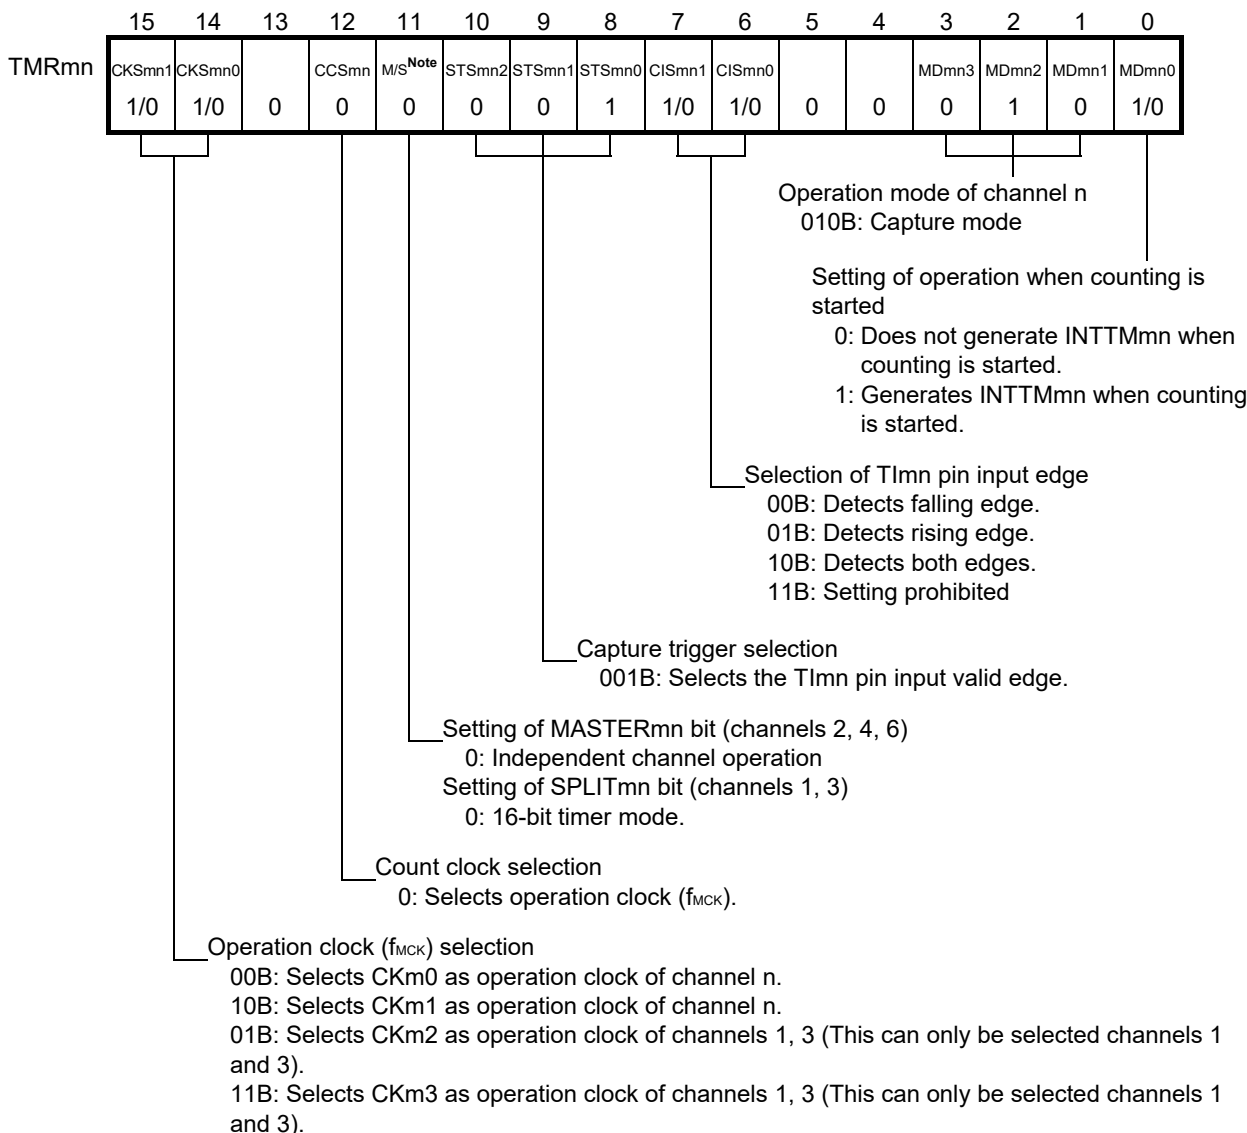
| | 15 | 14 | 13 | 12 | 11 | 10 | 9 | 8 | 7 | 6 | 5 | 4 | 3 | 2 | 1 | 0 |
|---|---|---|---|---|---|---|---|---|---|---|---|---|---|---|---|---|
| TMRmn | CKSmn1 | CKSmn0 | | CCSmn | M/S$^{\text{Note}}$ | STSmn2 | STSmn1 | STSmn0 | CISmn1 | CISmn0 | | | MDmn3 | MDmn2 | MDmn1 | MDmn0 |
| | 1/0 | 1/0 | 0 | 0 | 0 | 0 | 0 | 1 | 1/0 | 1/0 | 0 | 0 | 0 | 1 | 0 | 1/0 |

Operation mode of channel n
010B: Capture mode

Setting of operation when counting is started
0: Does not generate INTTMmn when counting is started.
1: Generates INTTMmn when counting is started.

Selection of TImn pin input edge
00B: Detects falling edge.
01B: Detects rising edge.
10B: Detects both edges.
11B: Setting prohibited

Capture trigger selection
001B: Selects the TImn pin input valid edge.

Setting of MASTERmn bit (channels 2, 4, 6)
0: Independent channel operation
Setting of SPLITmn bit (channels 1, 3)
0: 16-bit timer mode.

Count clock selection
0: Selects operation clock ($f_{MCK}$).

Operation clock ($f_{MCK}$) selection
00B: Selects CKm0 as operation clock of channel n.
10B: Selects CKm1 as operation clock of channel n.
01B: Selects CKm2 as operation clock of channels 1, 3 (This can only be selected channels 1 and 3).
11B: Selects CKm3 as operation clock of channels 1, 3 (This can only be selected channels 1 and 3).